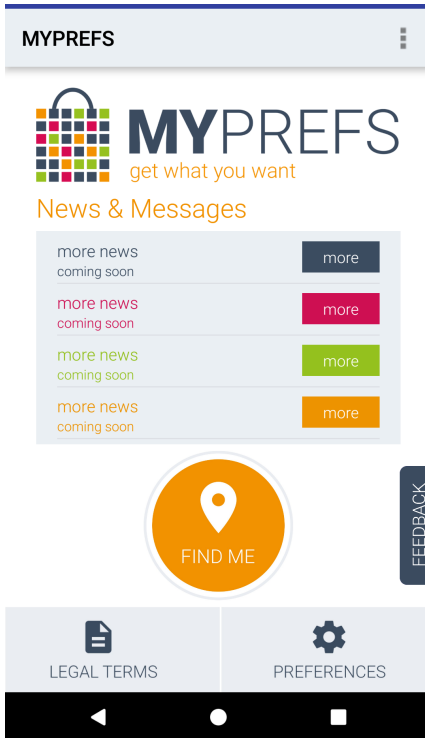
MYPREFS

MYPREFS
get what you want

News & Messages

more news
coming soon
more

more news
coming soon
more

more news
coming soon
more

more news
coming soon
more

FIND ME

FEEDBACK

LEGAL TERMS

PREFERENCES